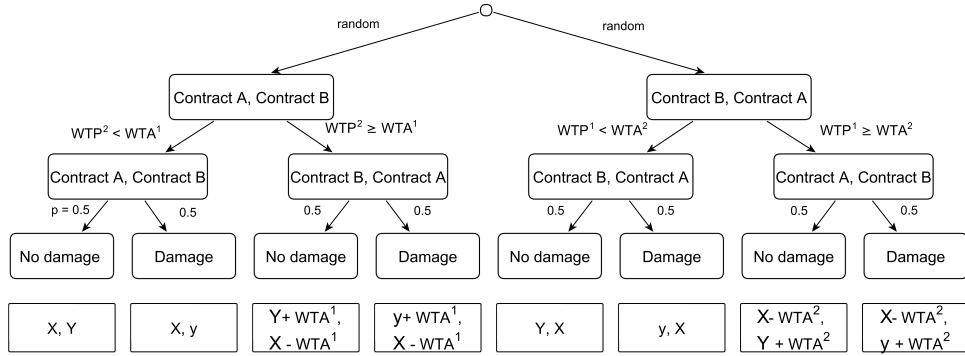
random

random

Contract A, Contract B

Contract B, Contract A

$WTP^2 < WTA^1$

$WTP^2 \geq WTA^1$

$WTP^1 < WTA^2$

$WTP^1 \geq WTA^2$

Contract A, Contract B

Contract B, Contract A

Contract B, Contract A

Contract A, Contract B

p = 0.5

0.5

0.5

0.5

0.5

0.5

0.5

0.5

No damage

Damage

No damage

Damage

No damage

Damage

No damage

Damage

X, Y

X, y

Y+ $WTA^1$, X - $WTA^1$

y+ $WTA^1$, X - $WTA^1$

Y, X

y, X

X- $WTA^2$, Y + $WTA^2$

X- $WTA^2$, y + $WTA^2$